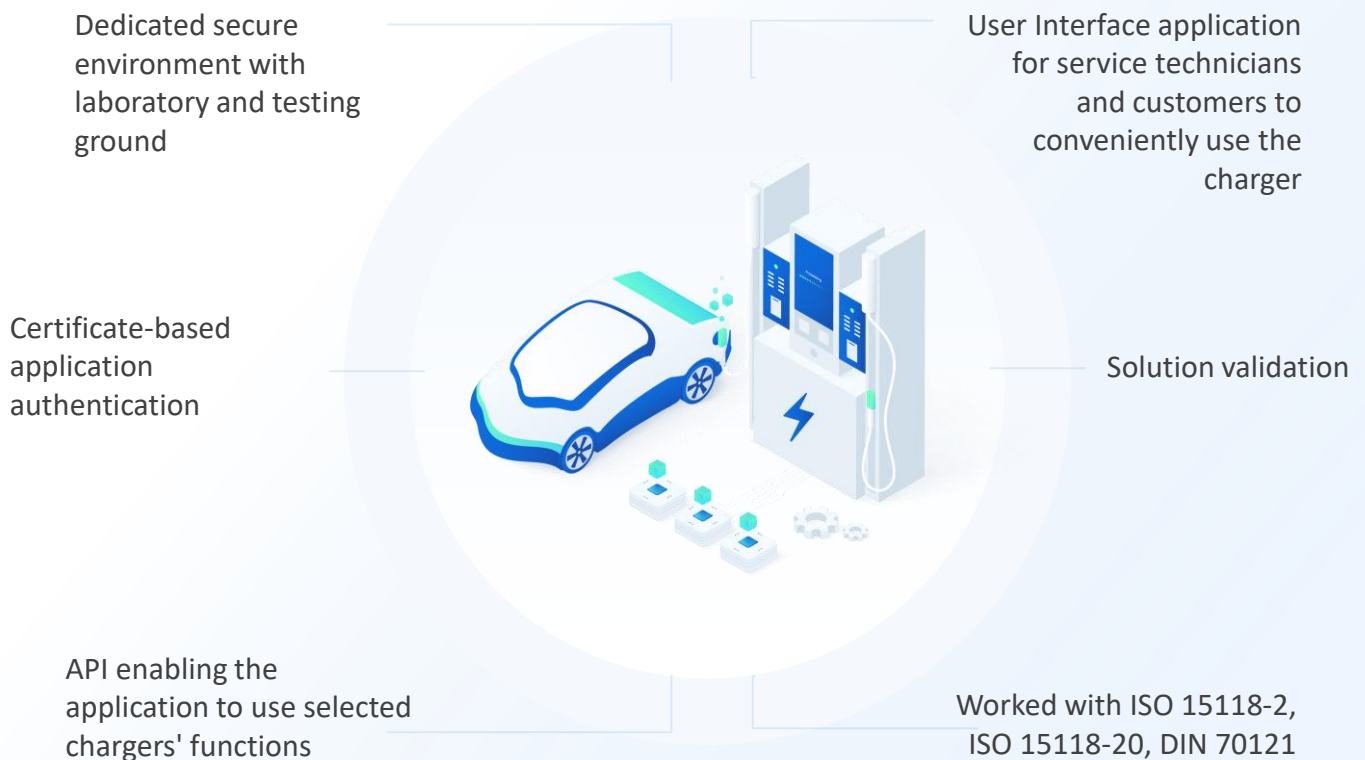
Dedicated secure environment with laboratory and testing ground

User Interface application for service technicians and customers to conveniently use the charger

Certificate-based application authentication

Solution validation

API enabling the application to use selected chargers' functions

Worked with ISO 15118-2, ISO 15118-20, DIN 70121